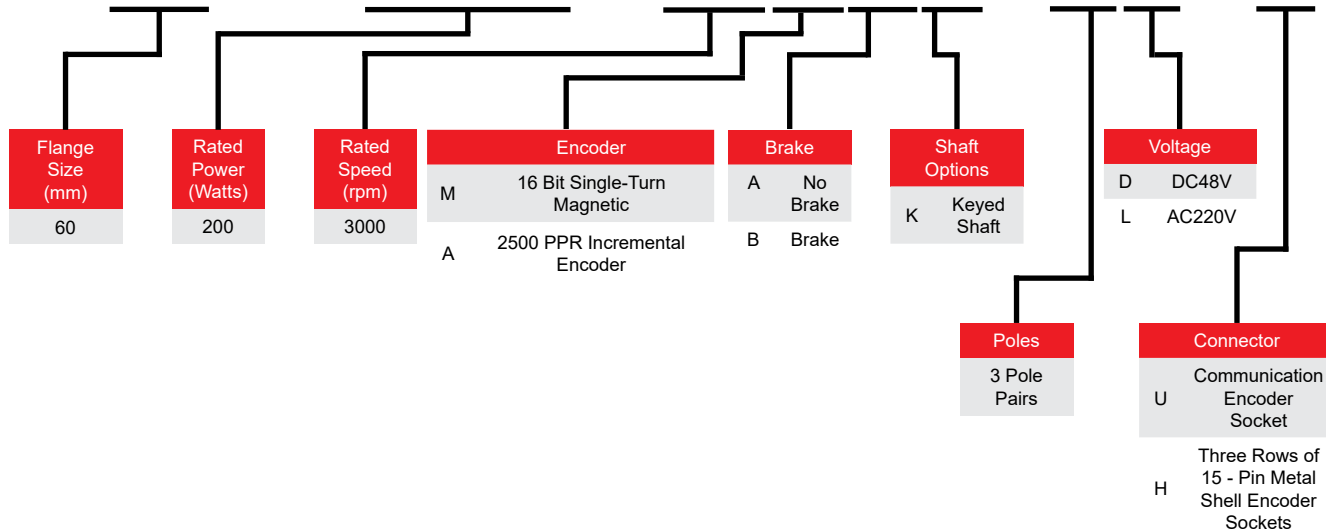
Flange Size (mm)

60

Rated Power (Watts)

200

Rated Speed (rpm)

3000

Encoder

M 16 Bit Single-Turn Magnetic

A 2500 PPR Incremental Encoder

Brake

A No Brake

B Brake

Shaft Options

K Keyed Shaft

Voltage

D DC48V

L AC220V

Poles

3 Pole Pairs

Connector

U Communication Encoder Socket

H Three Rows of 15 - Pin Metal Shell Encoder Sockets